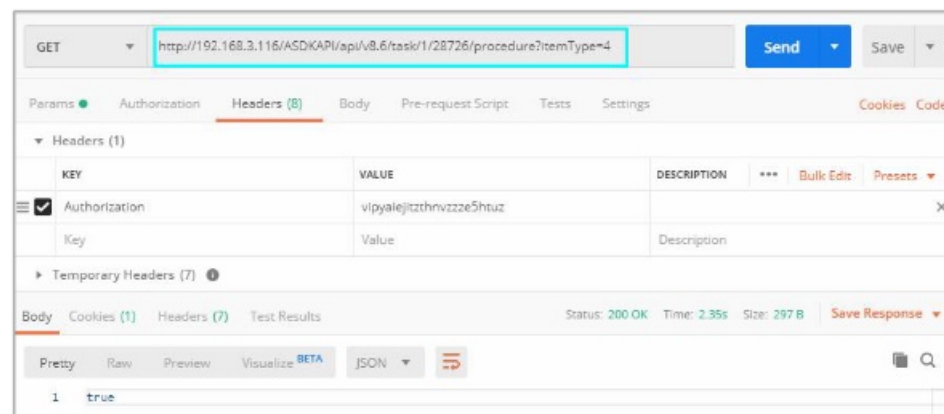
GET

http://192.168.3.116/ASDKAPI/api/v8.6/task/1/28726/procedure?itemType=4

Send

Save

Params ● Authorization Headers (8) Body Pre-request Script Tests Settings

Cookies Code

▾ Headers (1)

| KEY | VALUE | DESCRIPTION | ••• Bulk Edit Presets ▾ |
|---|---|---|---|
| Authorization | vlpyalejitzthnvzzze5htuz | | × |
| Key | Value | Description | |

▸ Temporary Headers (7)

Body Cookies (1) Headers (7) Test Results

Status: 200 OK Time: 2.35s Size: 297 B Save Response ▾

Pretty Raw Preview Visualize BETA JSON ▾

1 true